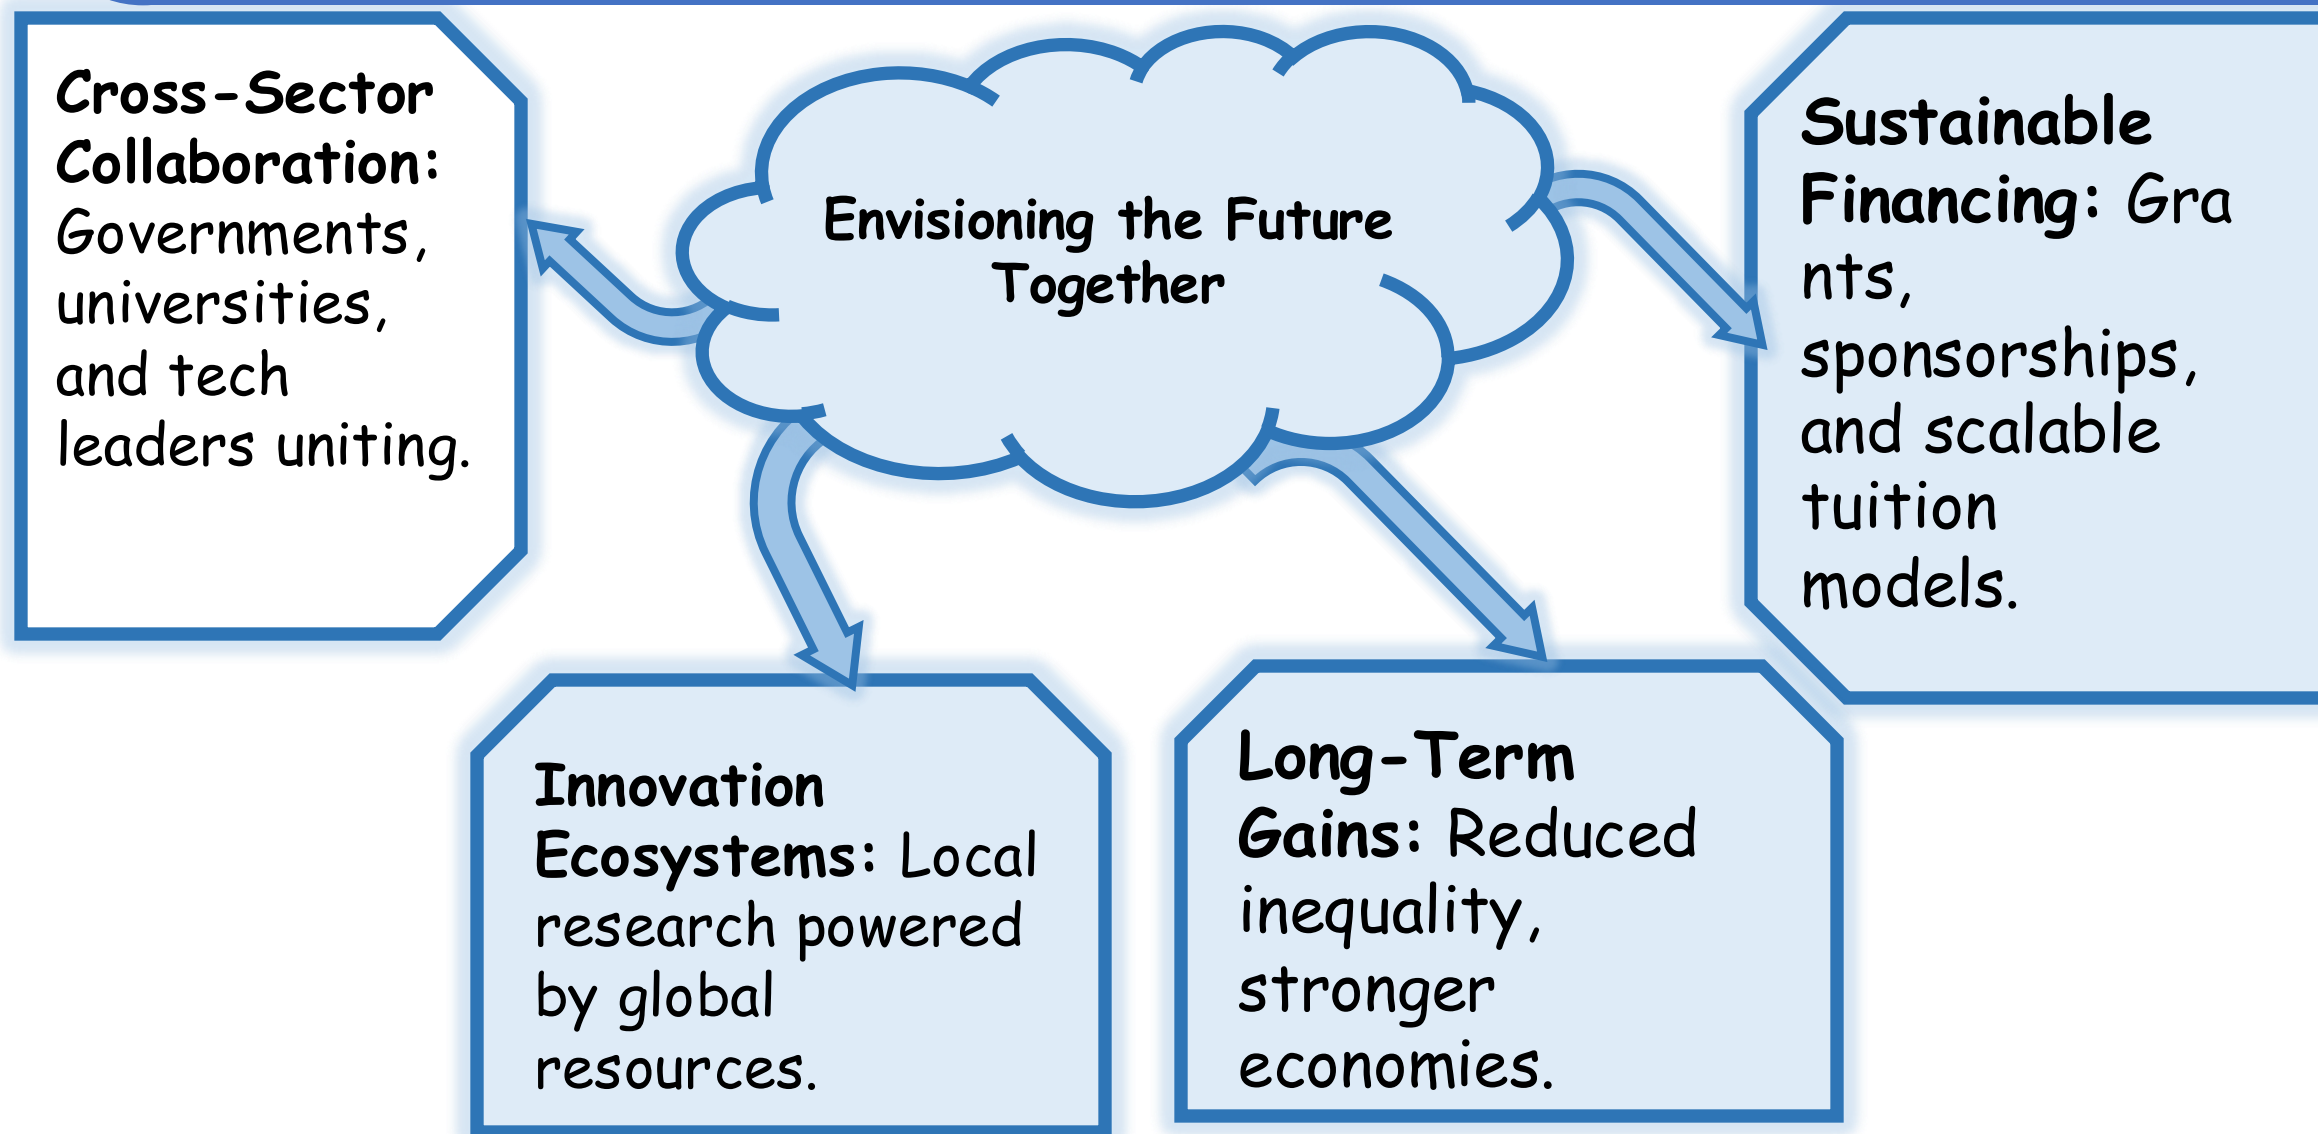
Envisioning the Future Together

Cross-Sector Collaboration: Governments, universities, and tech leaders uniting.

Sustainable Financing: Gra nts, sponsorships, and scalable tuition models.

Innovation Ecosystems: Local research powered by global resources.

Long-Term Gains: Reduced inequality, stronger economies.